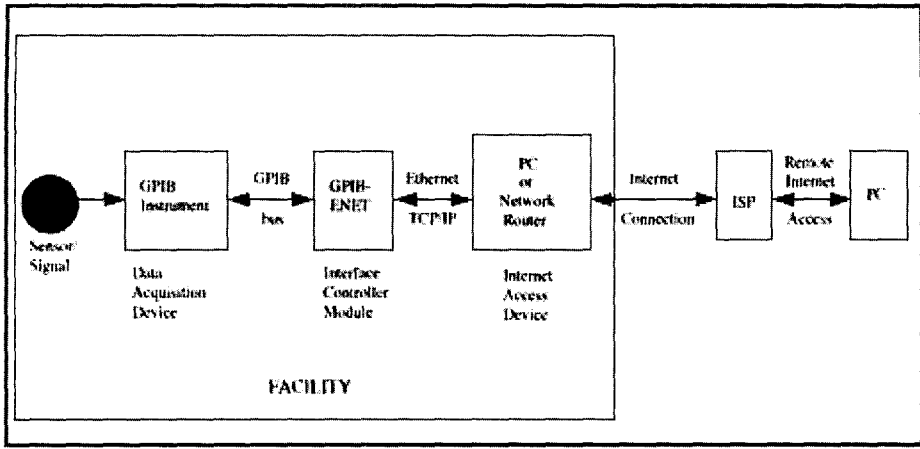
GPIB Instrument

GPIB

Bus

GPIB-ENET

Ethernet

TCP/IP

PC or Network Router

Internet

Connection

ISP

Remote Internet Access

PC

Sensor/ Signal

Data Acquisition Device

Interface Controller Module

Internet Access Device

FACILITY